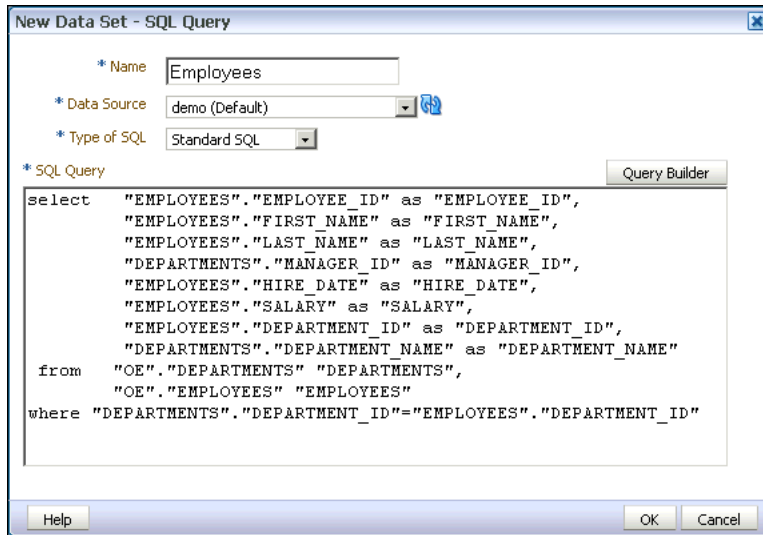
New Data Set - SQL Query

* Name Employees

* Data Source demo (Default)

* Type of SQL Standard SQL

* SQL Query

Query Builder

select "EMPLOYEES"."EMPLOYEE_ID" as "EMPLOYEE_ID",
"EMPLOYEES"."FIRST_NAME" as "FIRST_NAME",
"EMPLOYEES"."LAST_NAME" as "LAST_NAME",
"DEPARTMENTS"."MANAGER_ID" as "MANAGER_ID",
"EMPLOYEES"."HIRE_DATE" as "HIRE_DATE",
"EMPLOYEES"."SALARY" as "SALARY",
"EMPLOYEES"."DEPARTMENT_ID" as "DEPARTMENT_ID",
"DEPARTMENTS"."DEPARTMENT_NAME" as "DEPARTMENT_NAME"
from "OE"."DEPARTMENTS" "DEPARTMENTS",
"OE"."EMPLOYEES" "EMPLOYEES"
where "DEPARTMENTS"."DEPARTMENT_ID"="EMPLOYEES"."DEPARTMENT_ID"

Help

OK Cancel